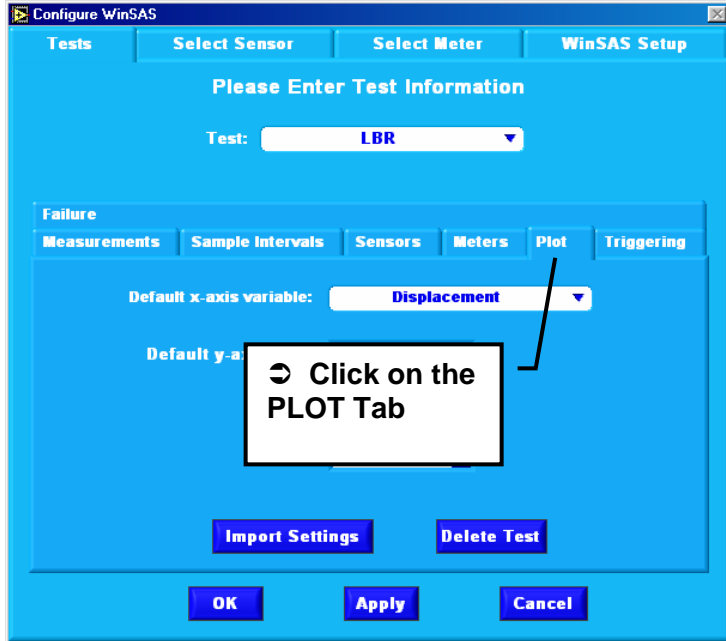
Configure WinSAS

Tests | Select Sensor | Select Meter | WinSAS Setup

Please Enter Test Information

Test: LBR

Failure
Measurements | Sample Intervals | Sensors | Meters | Plot | Triggering

Default x-axis variable: Displacement

Default y-a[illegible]

➲ Click on the PLOT Tab

Import Settings | Delete Test

OK | Apply | Cancel